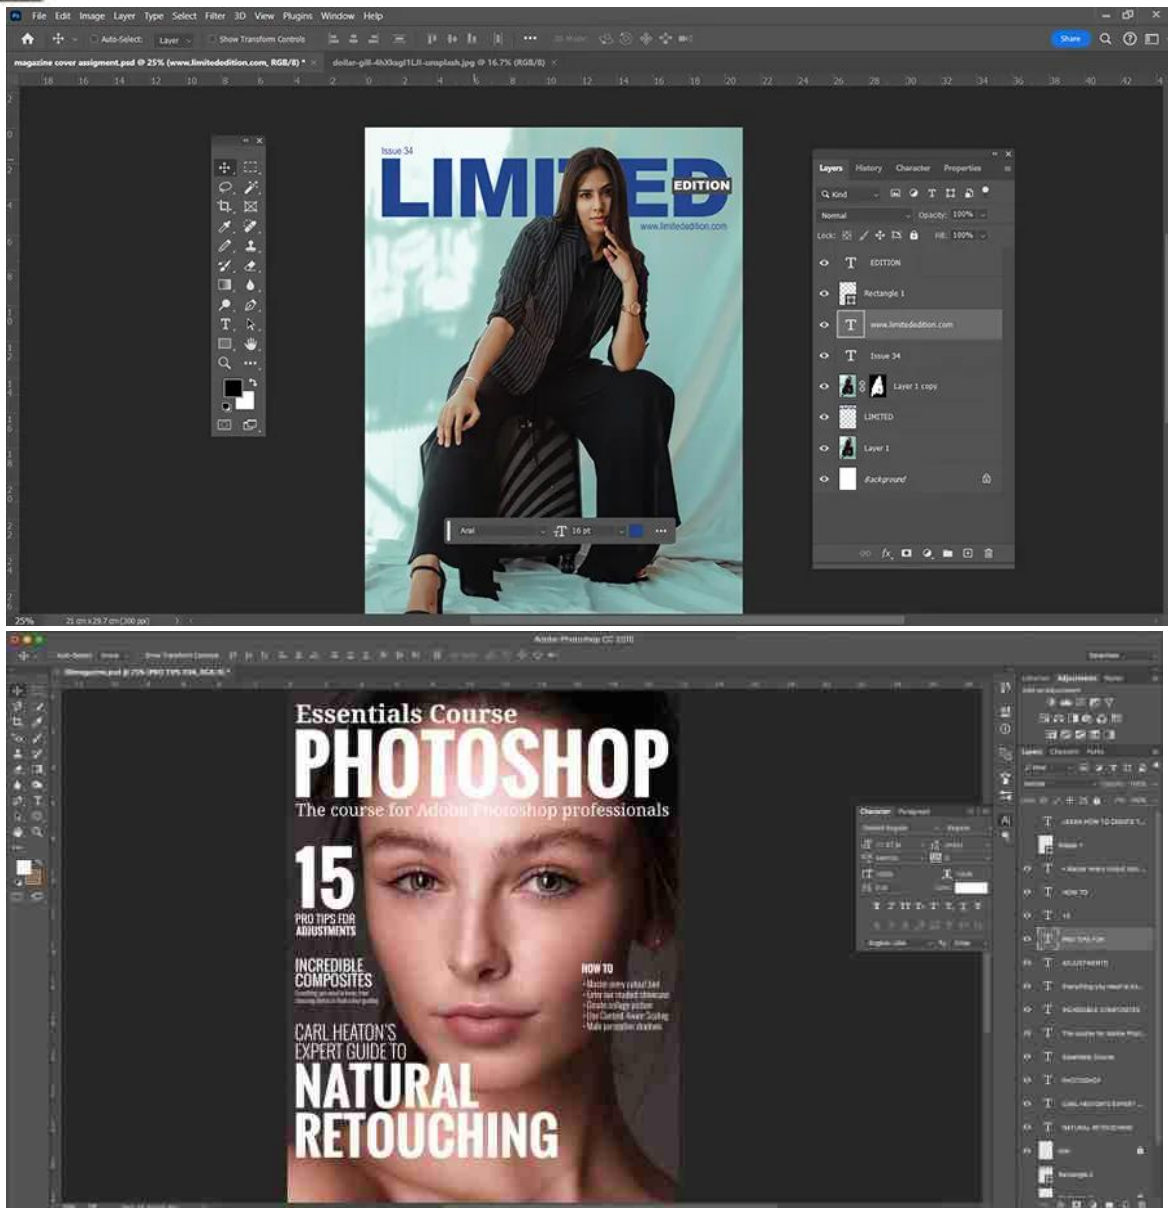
File Edit Image Layer Type Select Filter 3D View Plugins Window Help

Auto-Select: Layer Show Transform Controls

Share

magazine cover assigment.psd @ 25% (www.limitededition.com, RGB/8) * × dollar-gill-4hXiagI1LII-unsplash.jpg @ 16.7% (RGB/8) ×

Issue 34

LIMITED EDITION

www.limitededition.com

Arial 16 pt

Layers History Character Properties

Kind

Normal Opacity: 100%

Lock: Fill: 100%

EDITION

Rectangle 1

www.limitededition.com

Issue 34

Layer 1 copy

LIMITED

Layer 1

Background

25% 21 cm x 29.7 cm (300 ppi)

Adobe Photoshop CC 2018

Essentials Course

PHOTOSHOP

The course for Adobe Photoshop professionals

15

PRO TIPS FOR ADJUSTMENTS

INCREDIBLE COMPOSITES

HOW TO

CARL HEATON'S EXPERT GUIDE TO

NATURAL RETOUCHING

Character Paragraph

HOW TO

15

PRO TIPS FOR

ADJUSTMENTS

INCREDIBLE COMPOSITES

Essentials Course

PHOTOSHOP

CARL HEATON'S EXPERT

NATURAL RETOUCHING

Rectangle 2